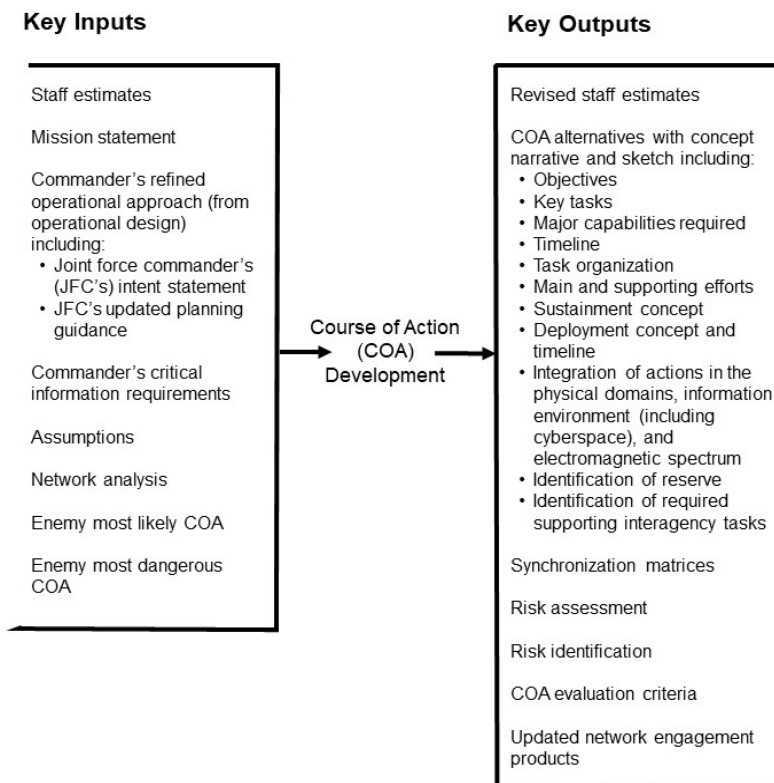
Key Inputs

Staff estimates

Mission statement

Commander's refined operational approach (from operational design) including:
• Joint force commander's (JFC's) intent statement
• JFC's updated planning guidance

Commander's critical information requirements

Assumptions

Network analysis

Enemy most likely COA

Enemy most dangerous COA

Course of Action (COA) Development

Key Outputs

Revised staff estimates

COA alternatives with concept narrative and sketch including:
• Objectives
• Key tasks
• Major capabilities required
• Timeline
• Task organization
• Main and supporting efforts
• Sustainment concept
• Deployment concept and timeline
• Integration of actions in the physical domains, information environment (including cyberspace), and electromagnetic spectrum
• Identification of reserve
• Identification of required supporting interagency tasks

Synchronization matrices

Risk assessment

Risk identification

COA evaluation criteria

Updated network engagement products